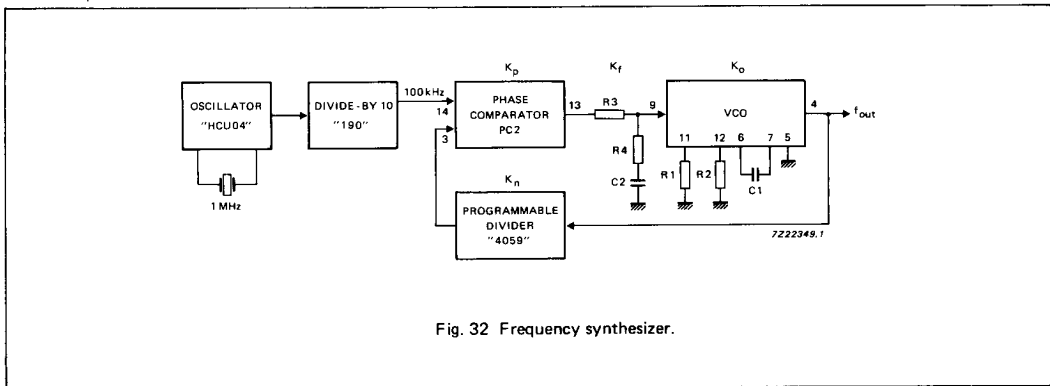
OSCILLATOR "HCU04"

1 MHz

DIVIDE-BY 10 "190"

100 kHz

$K_p$

14

3

PHASE COMPARATOR PC2

13

$K_f$

R3

9

R4

C2

$K_o$

VCO

11

12

6

7

5

R1

R2

C1

4

$f_{out}$

$K_n$

PROGRAMMABLE DIVIDER "4059"

7Z22349.1

Fig. 32 Frequency synthesizer.